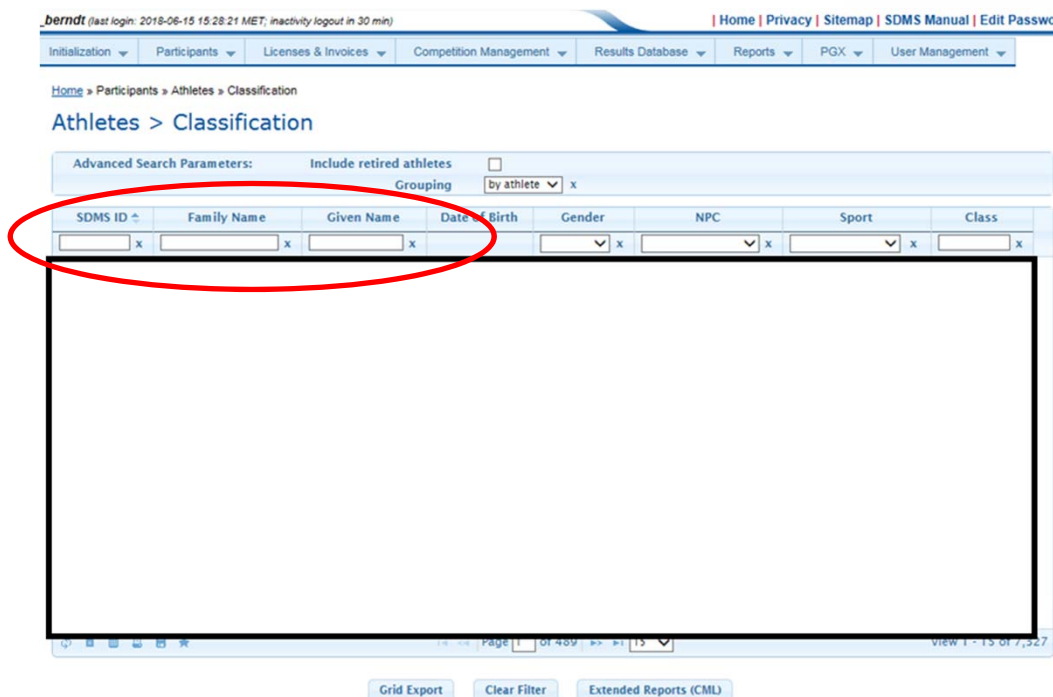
_berndt (last login: 2018-06-15 15:28:21 MET; inactivity logout in 30 min)

| Home | Privacy | Sitemap | SDMS Manual | Edit Passwo

Initialization | Participants | Licenses & Invoices | Competition Management | Results Database | Reports | PGX | User Management

Home » Participants » Athletes » Classification

Athletes > Classification

Advanced Search Parameters: Include retired athletes

Grouping by athlete x

| SDMS ID | Family Name | Given Name | Date of Birth | Gender | NPC | Sport | Class |
|---|---|---|---|---|---|---|---|
| x | x | x | | x | x | x | x |

Page 1 of 489 15

View 1 - 15 of 7,327

Grid Export Clear Filter Extended Reports (CML)